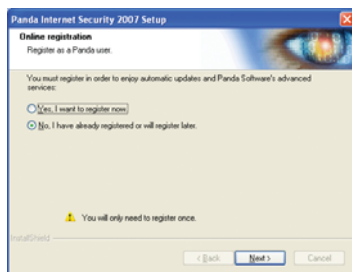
Panda Internet Security 2007 Setup

Online registration
Register as a Panda user.

You must register in order to enjoy automatic updates and Panda Software's advanced services:

Yes, I want to register now.

No, I have already registered or will register later.

You will only need to register once.

InstallShield

< Back

Next >

Cancel